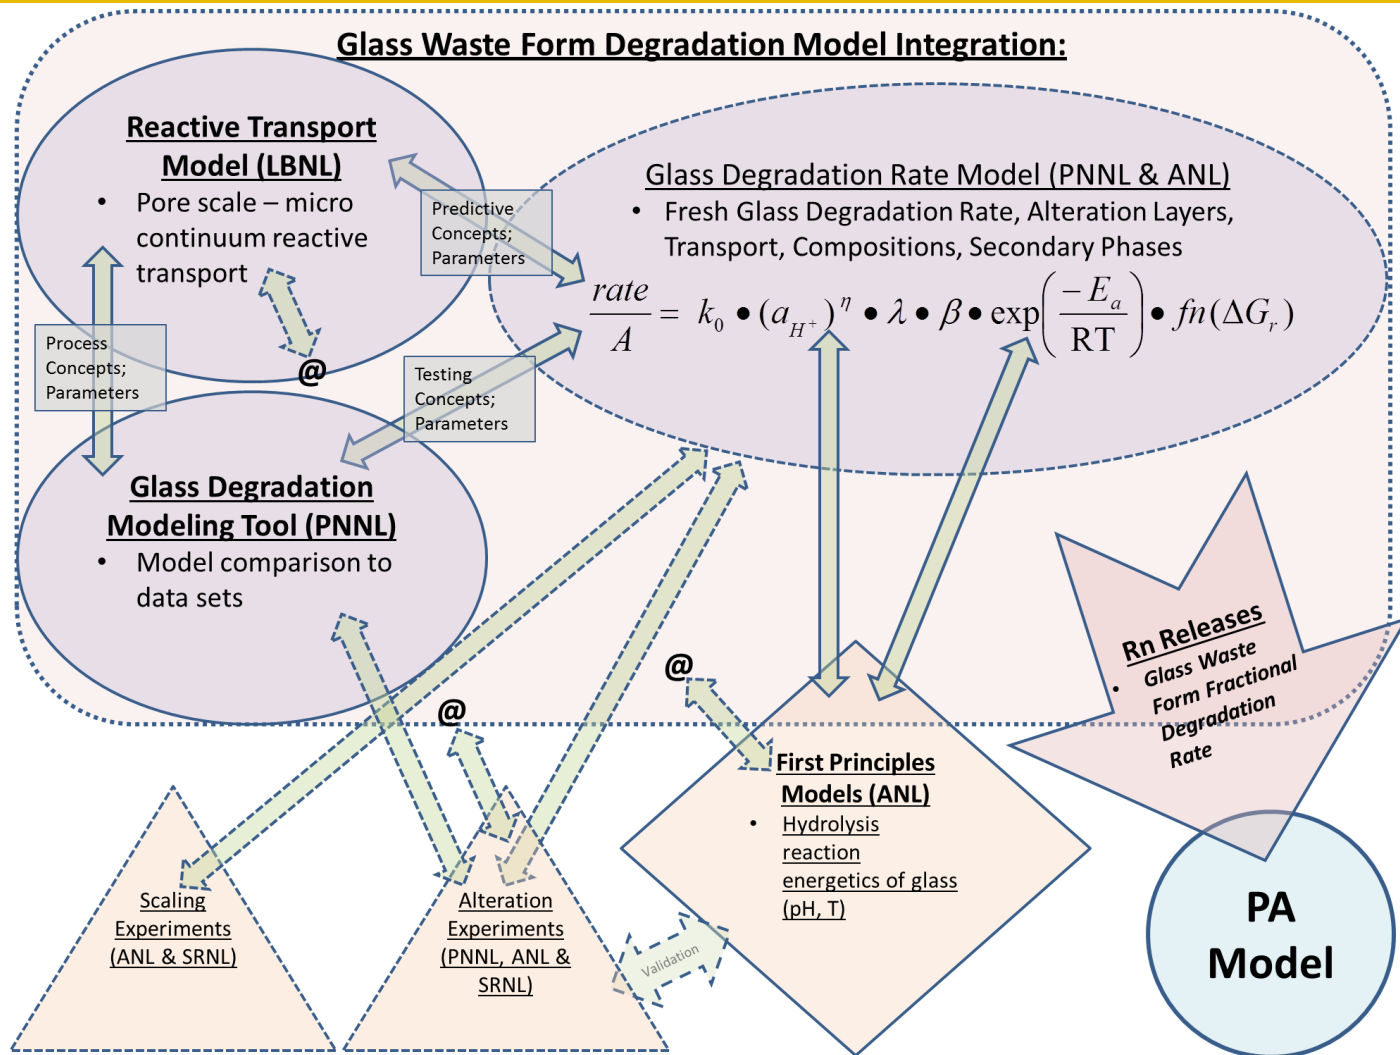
Glass Waste Form Degradation Model Integration:

Reactive Transport Model (LBNL)
• Pore scale – micro continuum reactive transport

Predictive Concepts; Parameters

Glass Degradation Rate Model (PNNL & ANL)
• Fresh Glass Degradation Rate, Alteration Layers, Transport, Compositions, Secondary Phases

$\frac{rate}{A} = k_0 \bullet (a_{H^+})^{\eta} \bullet \lambda \bullet \beta \bullet \exp\left(\frac{-E_a}{RT}\right) \bullet fn(\Delta G_r)$

Process Concepts; Parameters

@

Testing Concepts; Parameters

Glass Degradation Modeling Tool (PNNL)
• Model comparison to data sets

Rn Releases
• Glass Waste Form Fractional Degradation Rate

@

@

First Principles Models (ANL)
• Hydrolysis reaction energetics of glass (pH, T)

Scaling Experiments (ANL & SRNL)

Alteration Experiments (PNNL, ANL & SRNL)

Validation

PA Model